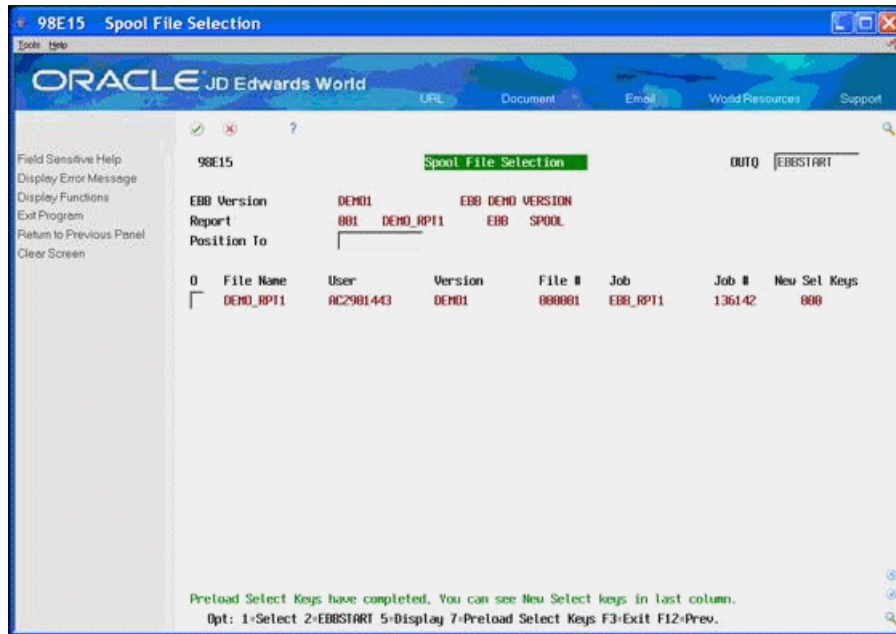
98E15 Spool File Selection

Tools Help

ORACLE JD Edwards World

URL Document Email World Resources Support

Field Sensitive Help
Display Error Message
Display Functions
Exit Program
Return to Previous Panel
Clear Screen

?

98E15 Spool File Selection OUTQ EBBSTART

EBB Version DEMO1 EBB DEMO VERSION
Report 001 DEMO_RPT1 EBB SPOOL
Position To

| O | File Name | User | Version | File # | Job | Job # | New Sel Keys |
|---|---|---|---|---|---|---|---|
|  | DEMO_RPT1 | AC2901443 | DEMO1 | 000001 | EBB_RPT1 | 136142 | 000 |

Preload Select Keys have completed. You can see New Select keys in last column.
Opt: 1=Select 2=EBBSTART 5=Display 7=Preload Select Keys F3=Exit F12=Prev.